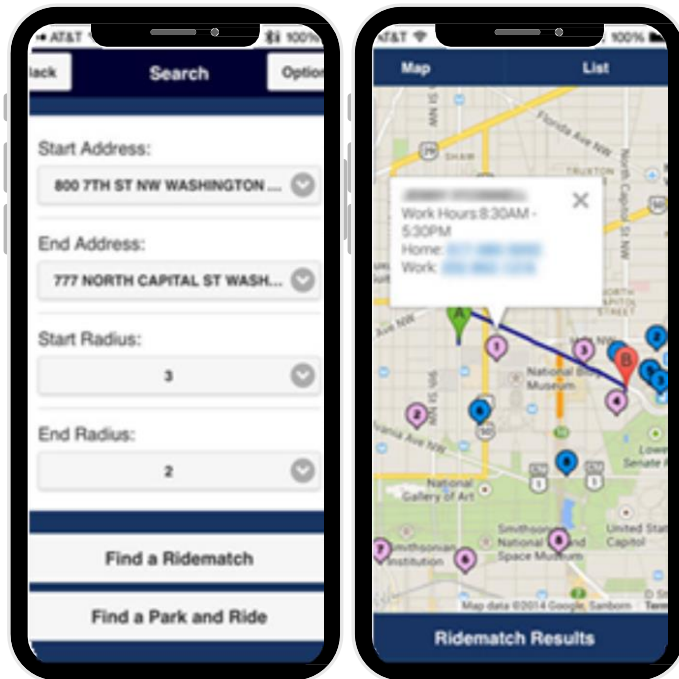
AT&T 100%
Back Search Options

Start Address:
800 7TH ST NW WASHINGTON ...

End Address:
777 NORTH CAPITAL ST WASH...

Start Radius:
3

End Radius:
2

Find a Ridematch

Find a Park and Ride

AT&T 100%
Map List

Work Hours:8:30AM - 5:30PM
Home: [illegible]
Work: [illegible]

Florida Ave NW
SHAW
TRUXTON
North Capitol St NW
9th St NW
National Building Museum
National Gallery of Art
Smithsonian Institution
Smithsonian National Air and Space Museum
United States Capitol
Lower Senate Park
Map data ©2014 Google, Sanborn Terms

Ridematch Results